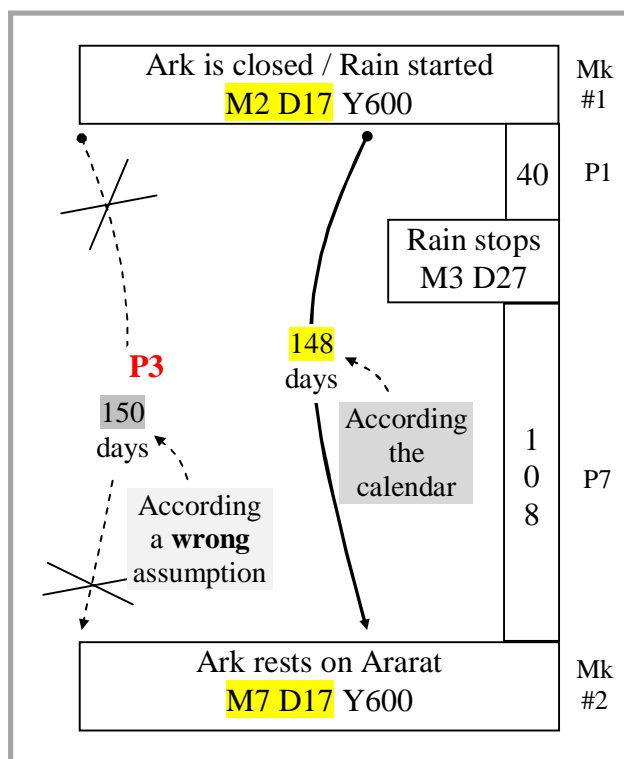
Ark is closed / Rain started
M2 D17 Y600

Mk #1

40

P1

Rain stops
M3 D27

P3

150
days

According a **wrong** assumption

148
days

According the calendar

1
0
8

P7

Ark rests on Ararat
M7 D17 Y600

Mk #2